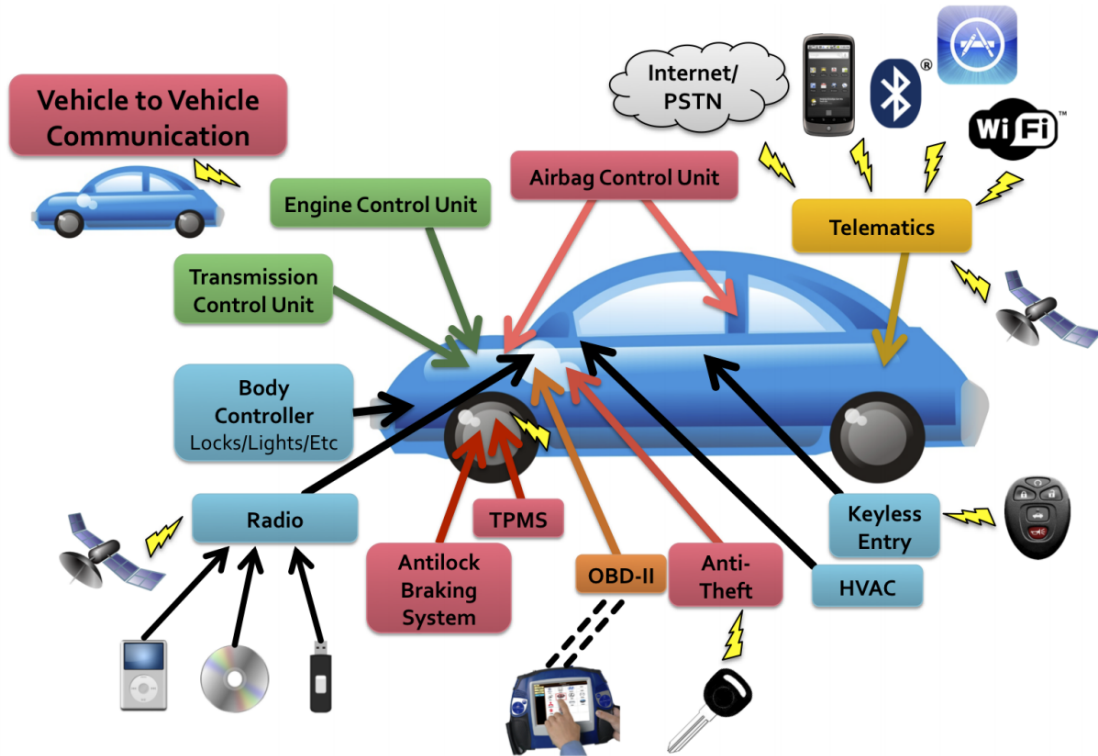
Vehicle to Vehicle Communication

Internet/ PSTN

®

Wi Fi ™

Airbag Control Unit

Engine Control Unit

Telematics

Transmission Control Unit

Body Controller Locks/Lights/Etc

Radio

TPMS

Antilock Braking System

OBD-II

Anti-Theft

Keyless Entry

HVAC